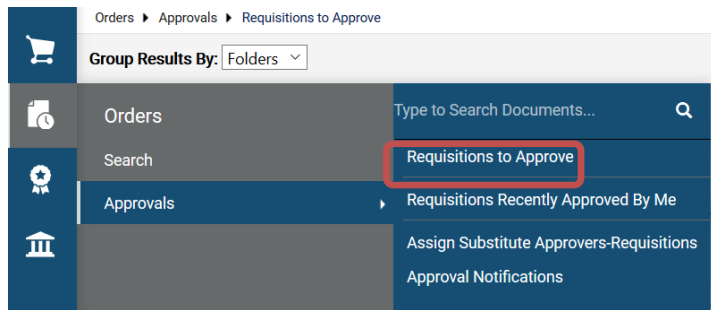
Orders ▸ Approvals ▸ Requisitions to Approve

Group Results By: Folders

Orders

Search

Approvals

Type to Search Documents...

Requisitions to Approve

Requisitions Recently Approved By Me

Assign Substitute Approvers-Requisitions

Approval Notifications